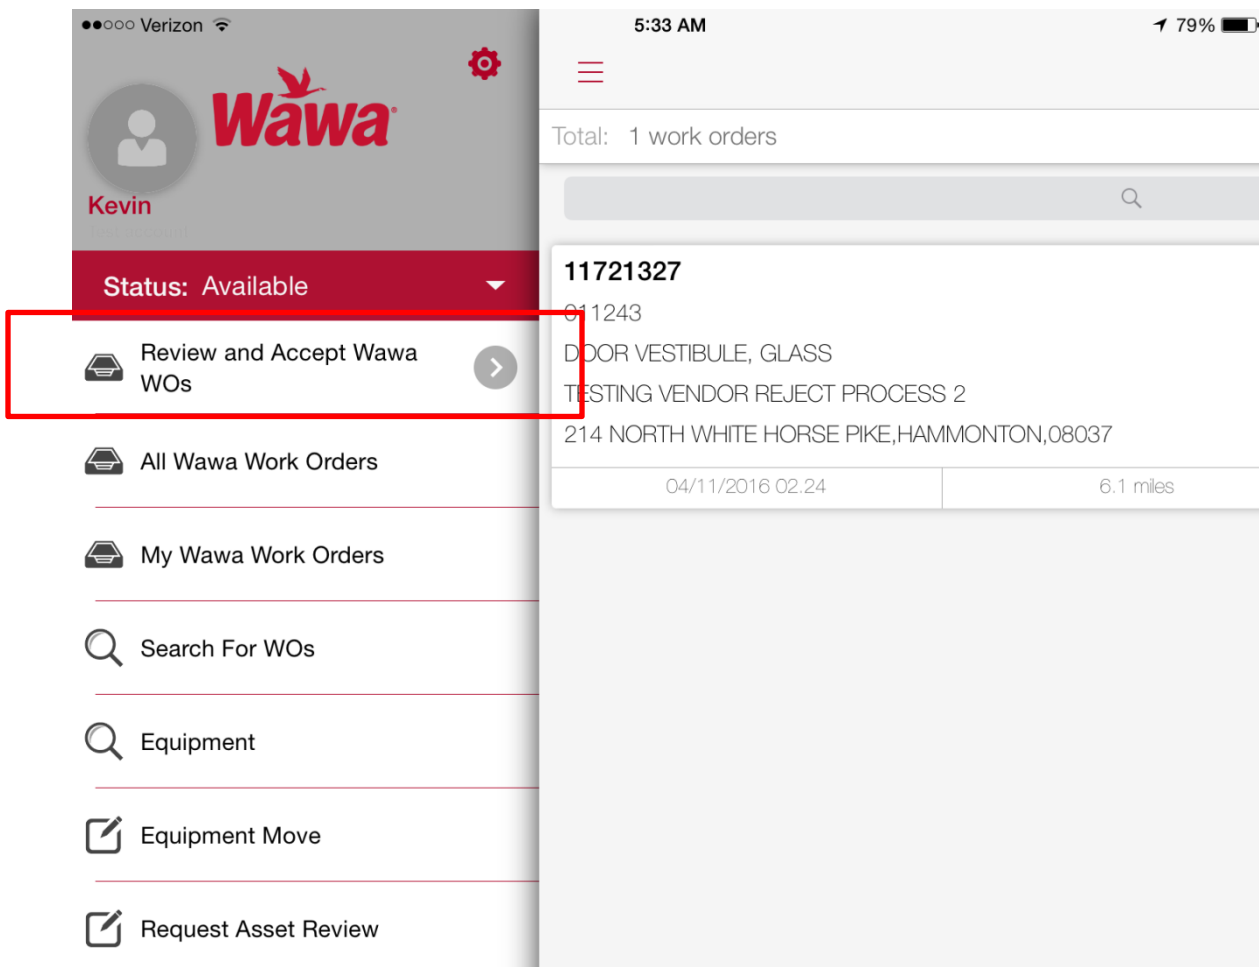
●●○○○ Verizon
5:33 AM
79%

Wawa

Kevin
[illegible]

Status: Available

Review and Accept Wawa WOs

All Wawa Work Orders

My Wawa Work Orders

Search For WOs

Equipment

Equipment Move

Request Asset Review

Total: 1 work orders

11721327
011243
DOOR VESTIBULE, GLASS
TESTING VENDOR REJECT PROCESS 2
214 NORTH WHITE HORSE PIKE,HAMMONTON,08037

| 04/11/2016 02.24 | 6.1 miles |